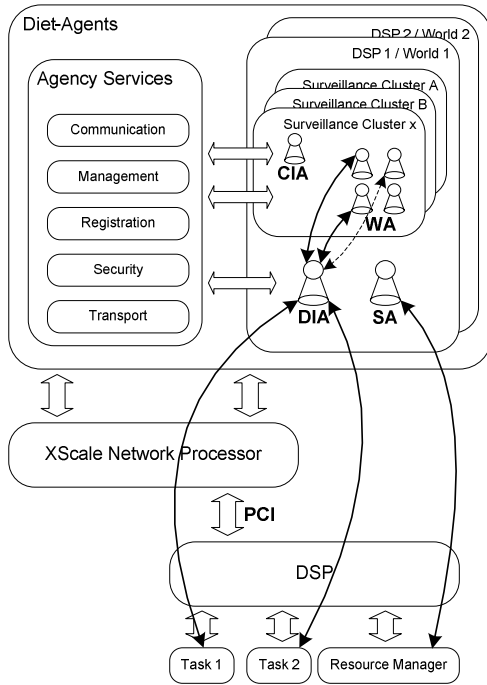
Diet-Agents

DSP 2 / World 2

DSP 1 / World 1

Agency Services

Communication

Management

Registration

Security

Transport

Surveillance Cluster A

Surveillance Cluster B

Surveillance Cluster x

CIA

WA

DIA

SA

XScale Network Processor

PCI

DSP

Task 1

Task 2

Resource Manager